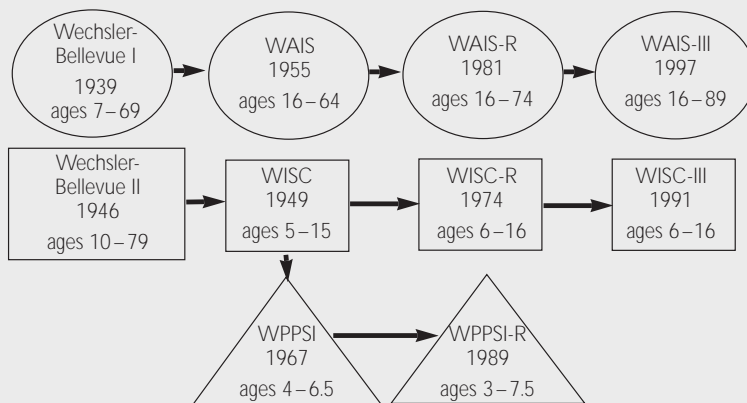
Wechsler-Bellevue I
1939
ages 7 – 69

WAIS
1955
ages 16 – 64

WAIS-R
1981
ages 16 – 74

WAIS-III
1997
ages 16 – 89

Wechsler-Bellevue II
1946
ages 10 – 79

WISC
1949
ages 5 – 15

WISC-R
1974
ages 6 – 16

WISC-III
1991
ages 6 – 16

WPPSI
1967
ages 4 – 6.5

WPPSI-R
1989
ages 3 – 7.5